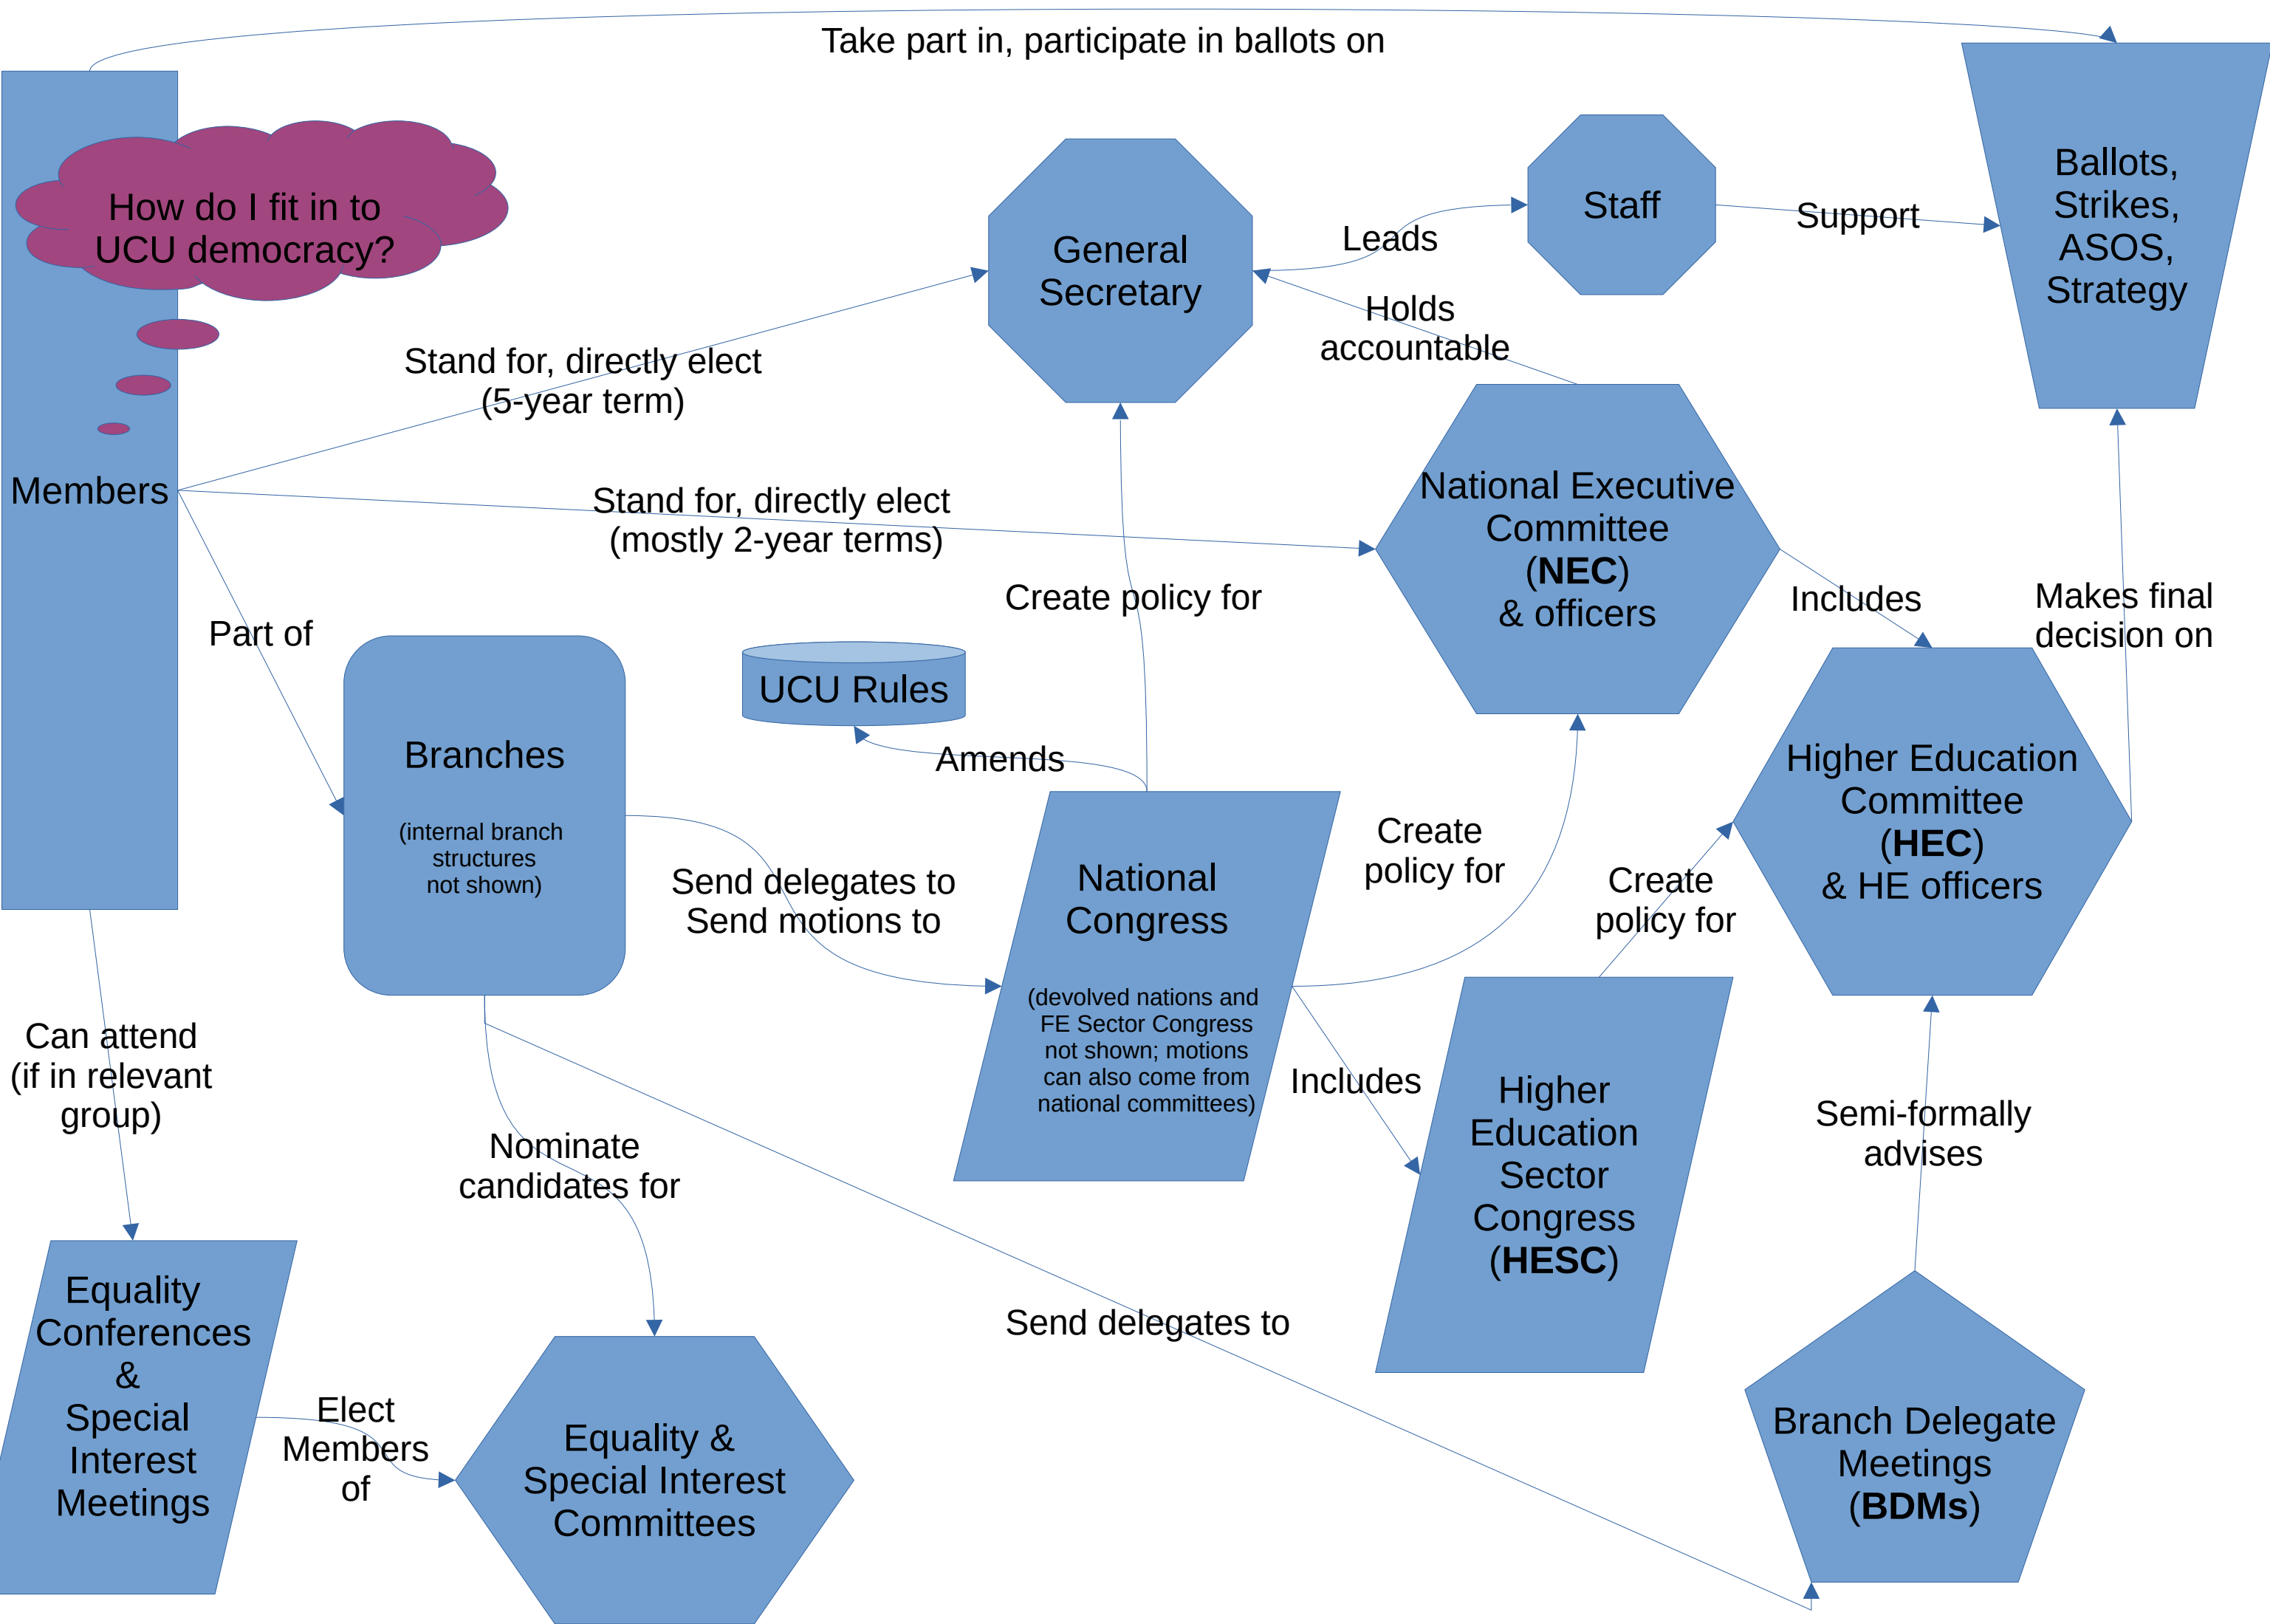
Take part in, participate in ballots on

How do I fit in to UCU democracy?

Members

General Secretary

Staff

Leads

Support

Ballots, Strikes, ASOS, Strategy

Holds accountable

Stand for, directly elect (5-year term)

Stand for, directly elect (mostly 2-year terms)

National Executive Committee (**NEC**) & officers

Create policy for

Includes

Makes final decision on

Part of

UCU Rules

Branches

(internal branch structures not shown)

Amends

Higher Education Committee (**HEC**) & HE officers

National Congress

(devolved nations and FE Sector Congress not shown; motions can also come from national committees)

Create policy for

Create policy for

Send delegates to
Send motions to

Can attend (if in relevant group)

Includes

Higher Education Sector Congress (**HESC**)

Semi-formally advises

Nominate candidates for

Send delegates to

Equality Conferences & Special Interest Meetings

Elect Members of

Equality & Special Interest Committees

Branch Delegate Meetings (**BDMs**)